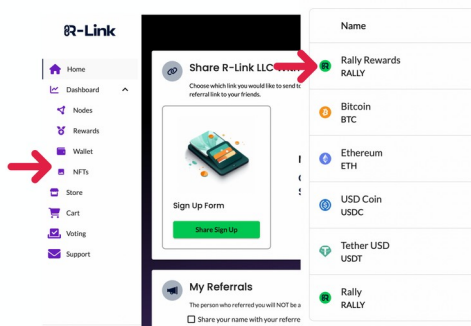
R-Link

Home
Dashboard
Nodes
Rewards
Wallet
NFTs
Store
Cart
Voting
Support

Share R-Link LLC

Choose which link you would like to send to referral link to your friends.

Sign Up Form
Share Sign Up

My Referrals

The person who referred you will NOT be a

Share your name with your referre

Name

Rally Rewards
RALLY

Bitcoin
BTC

Ethereum
ETH

USD Coin
USDC

Tether USD
USDT

Rally
RALLY